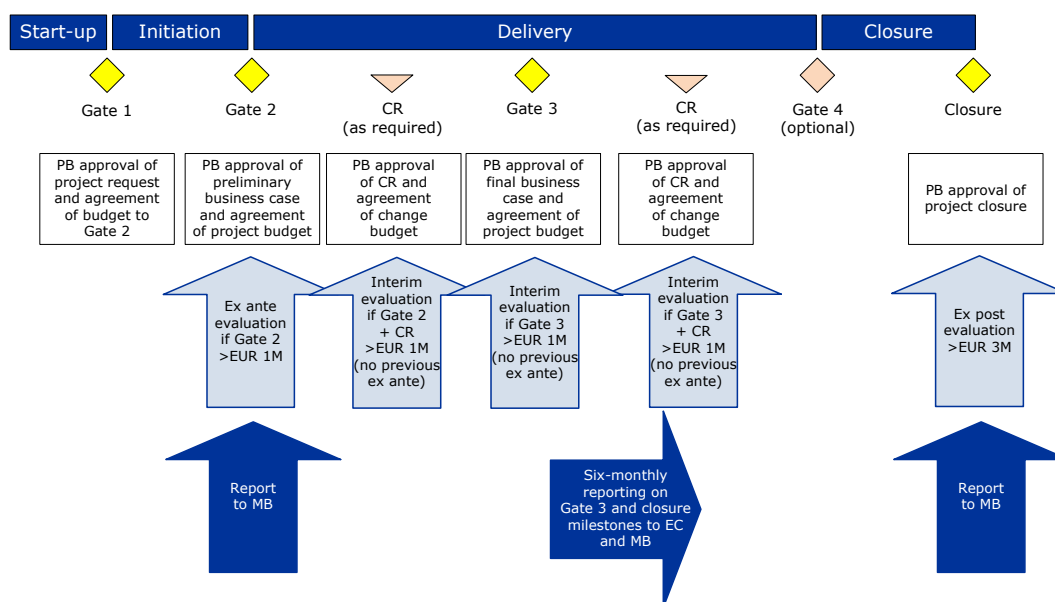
Start-up

Initiation

Delivery

Closure

Gate 1

Gate 2

CR
(as required)

Gate 3

CR
(as required)

Gate 4
(optional)

Closure

PB approval of project request and agreement of budget to Gate 2

PB approval of preliminary business case and agreement of project budget

PB approval of CR and agreement of change budget

PB approval of final business case and agreement of project budget

PB approval of CR and agreement of change budget

PB approval of project closure

Ex ante evaluation if Gate 2 >EUR 1M

Interim evaluation if Gate 2 + CR >EUR 1M (no previous ex ante)

Interim evaluation if Gate 3 >EUR 1M (no previous ex ante)

Interim evaluation if Gate 3 + CR >EUR 1M (no previous ex ante)

Ex post evaluation >EUR 3M

Report to MB

Six-monthly reporting on Gate 3 and closure milestones to EC and MB

Report to MB